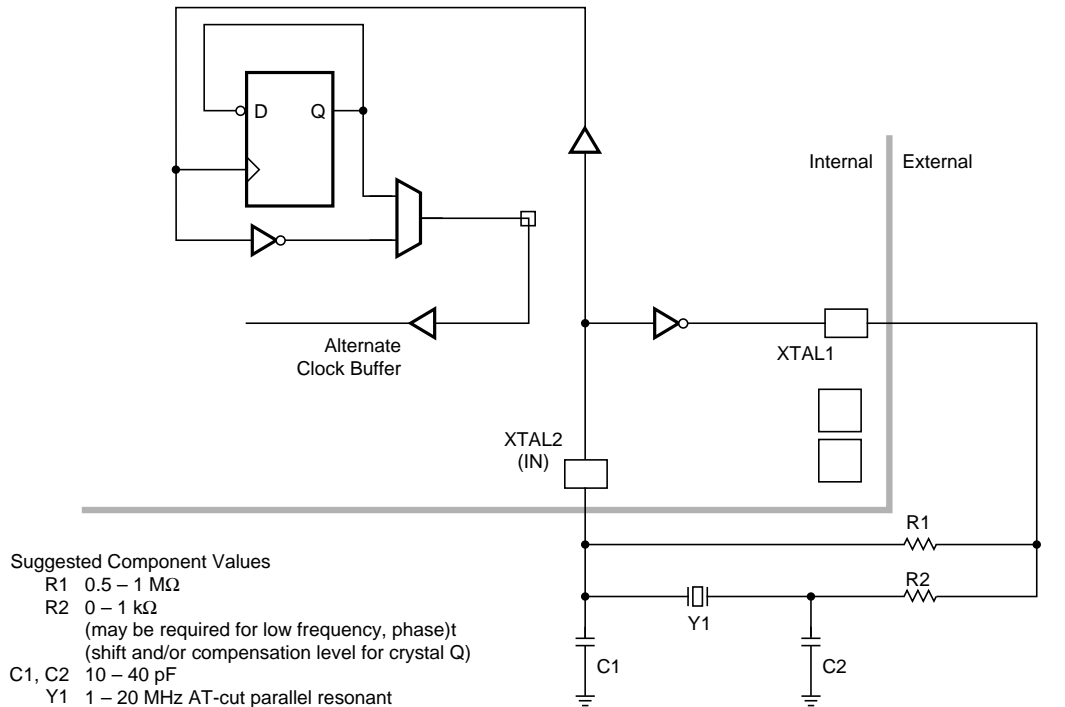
D
Q

Internal
External

Alternate Clock Buffer

XTAL1

XTAL2 (IN)

R1

R2

Y1

C1

C2

Suggested Component Values
R1 0.5 – 1 MΩ
R2 0 – 1 kΩ
(may be required for low frequency, phase)t
(shift and/or compensation level for crystal Q)
C1, C2 10 – 40 pF
Y1 1 – 20 MHz AT-cut parallel resonant